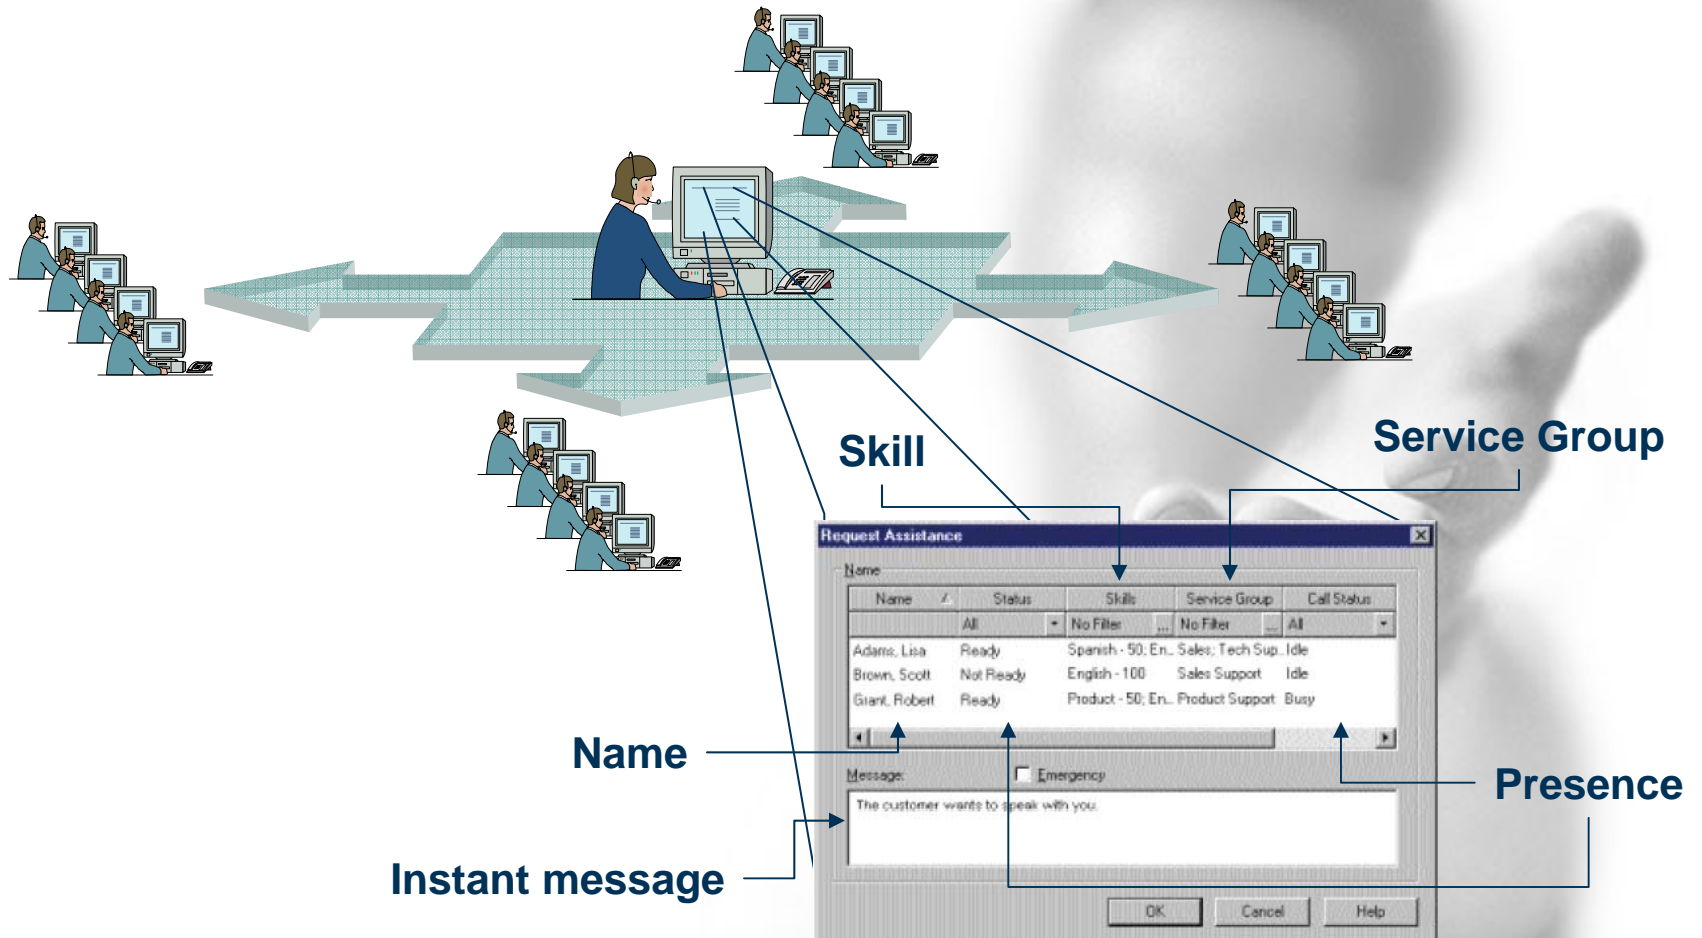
Skill

Service Group

Request Assistance

Name

| Name | Status | Skills | Service Group | Call Status |
|---|---|---|---|---|
| | All | No Filter | No Filter | All |
| Adams, Lisa | Ready | Spanish - 50; En.. | Sales; Tech Sup.. | Idle |
| Brown, Scott | Not Ready | English - 100 | Sales Support | Idle |
| Grant, Robert | Ready | Product - 50; En.. | Product Support | Busy |

Name

Presence

Message:

Emergency

The customer wants to speak with you.

Instant message

OK

Cancel

Help